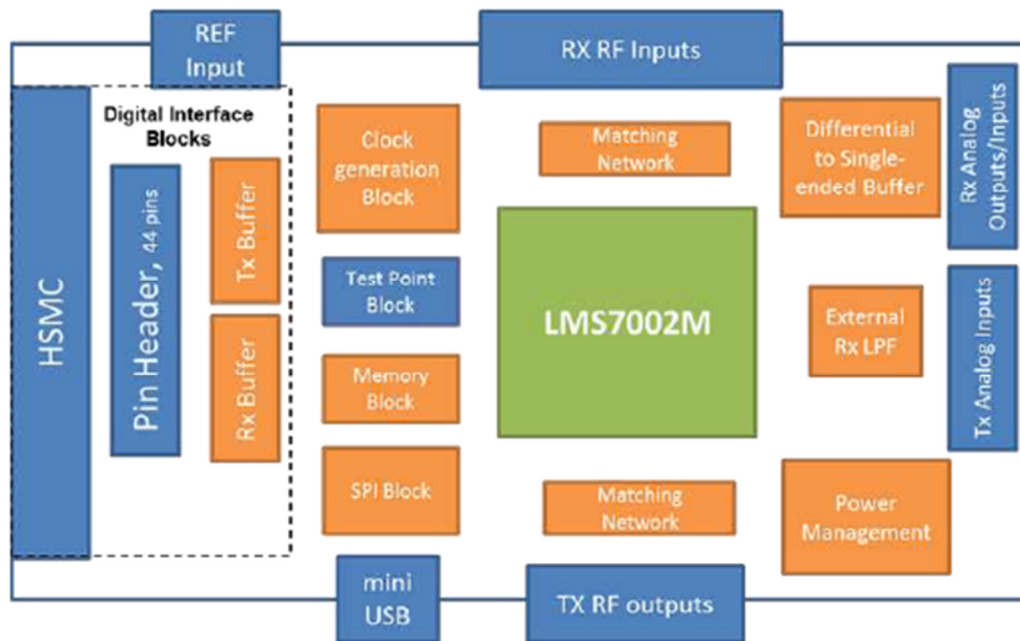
REF Input

RX RF Inputs

Digital Interface Blocks

HSMC

Pin Header, 44 pins

Tx Buffer

Rx Buffer

Clock generation Block

Test Point Block

Memory Block

SPI Block

Matching Network

LMS7002M

Matching Network

Differential to Single-ended Buffer

Rx Analog Outputs/Inputs

External Rx LPF

Tx Analog Inputs

Power Management

mini USB

TX RF outputs